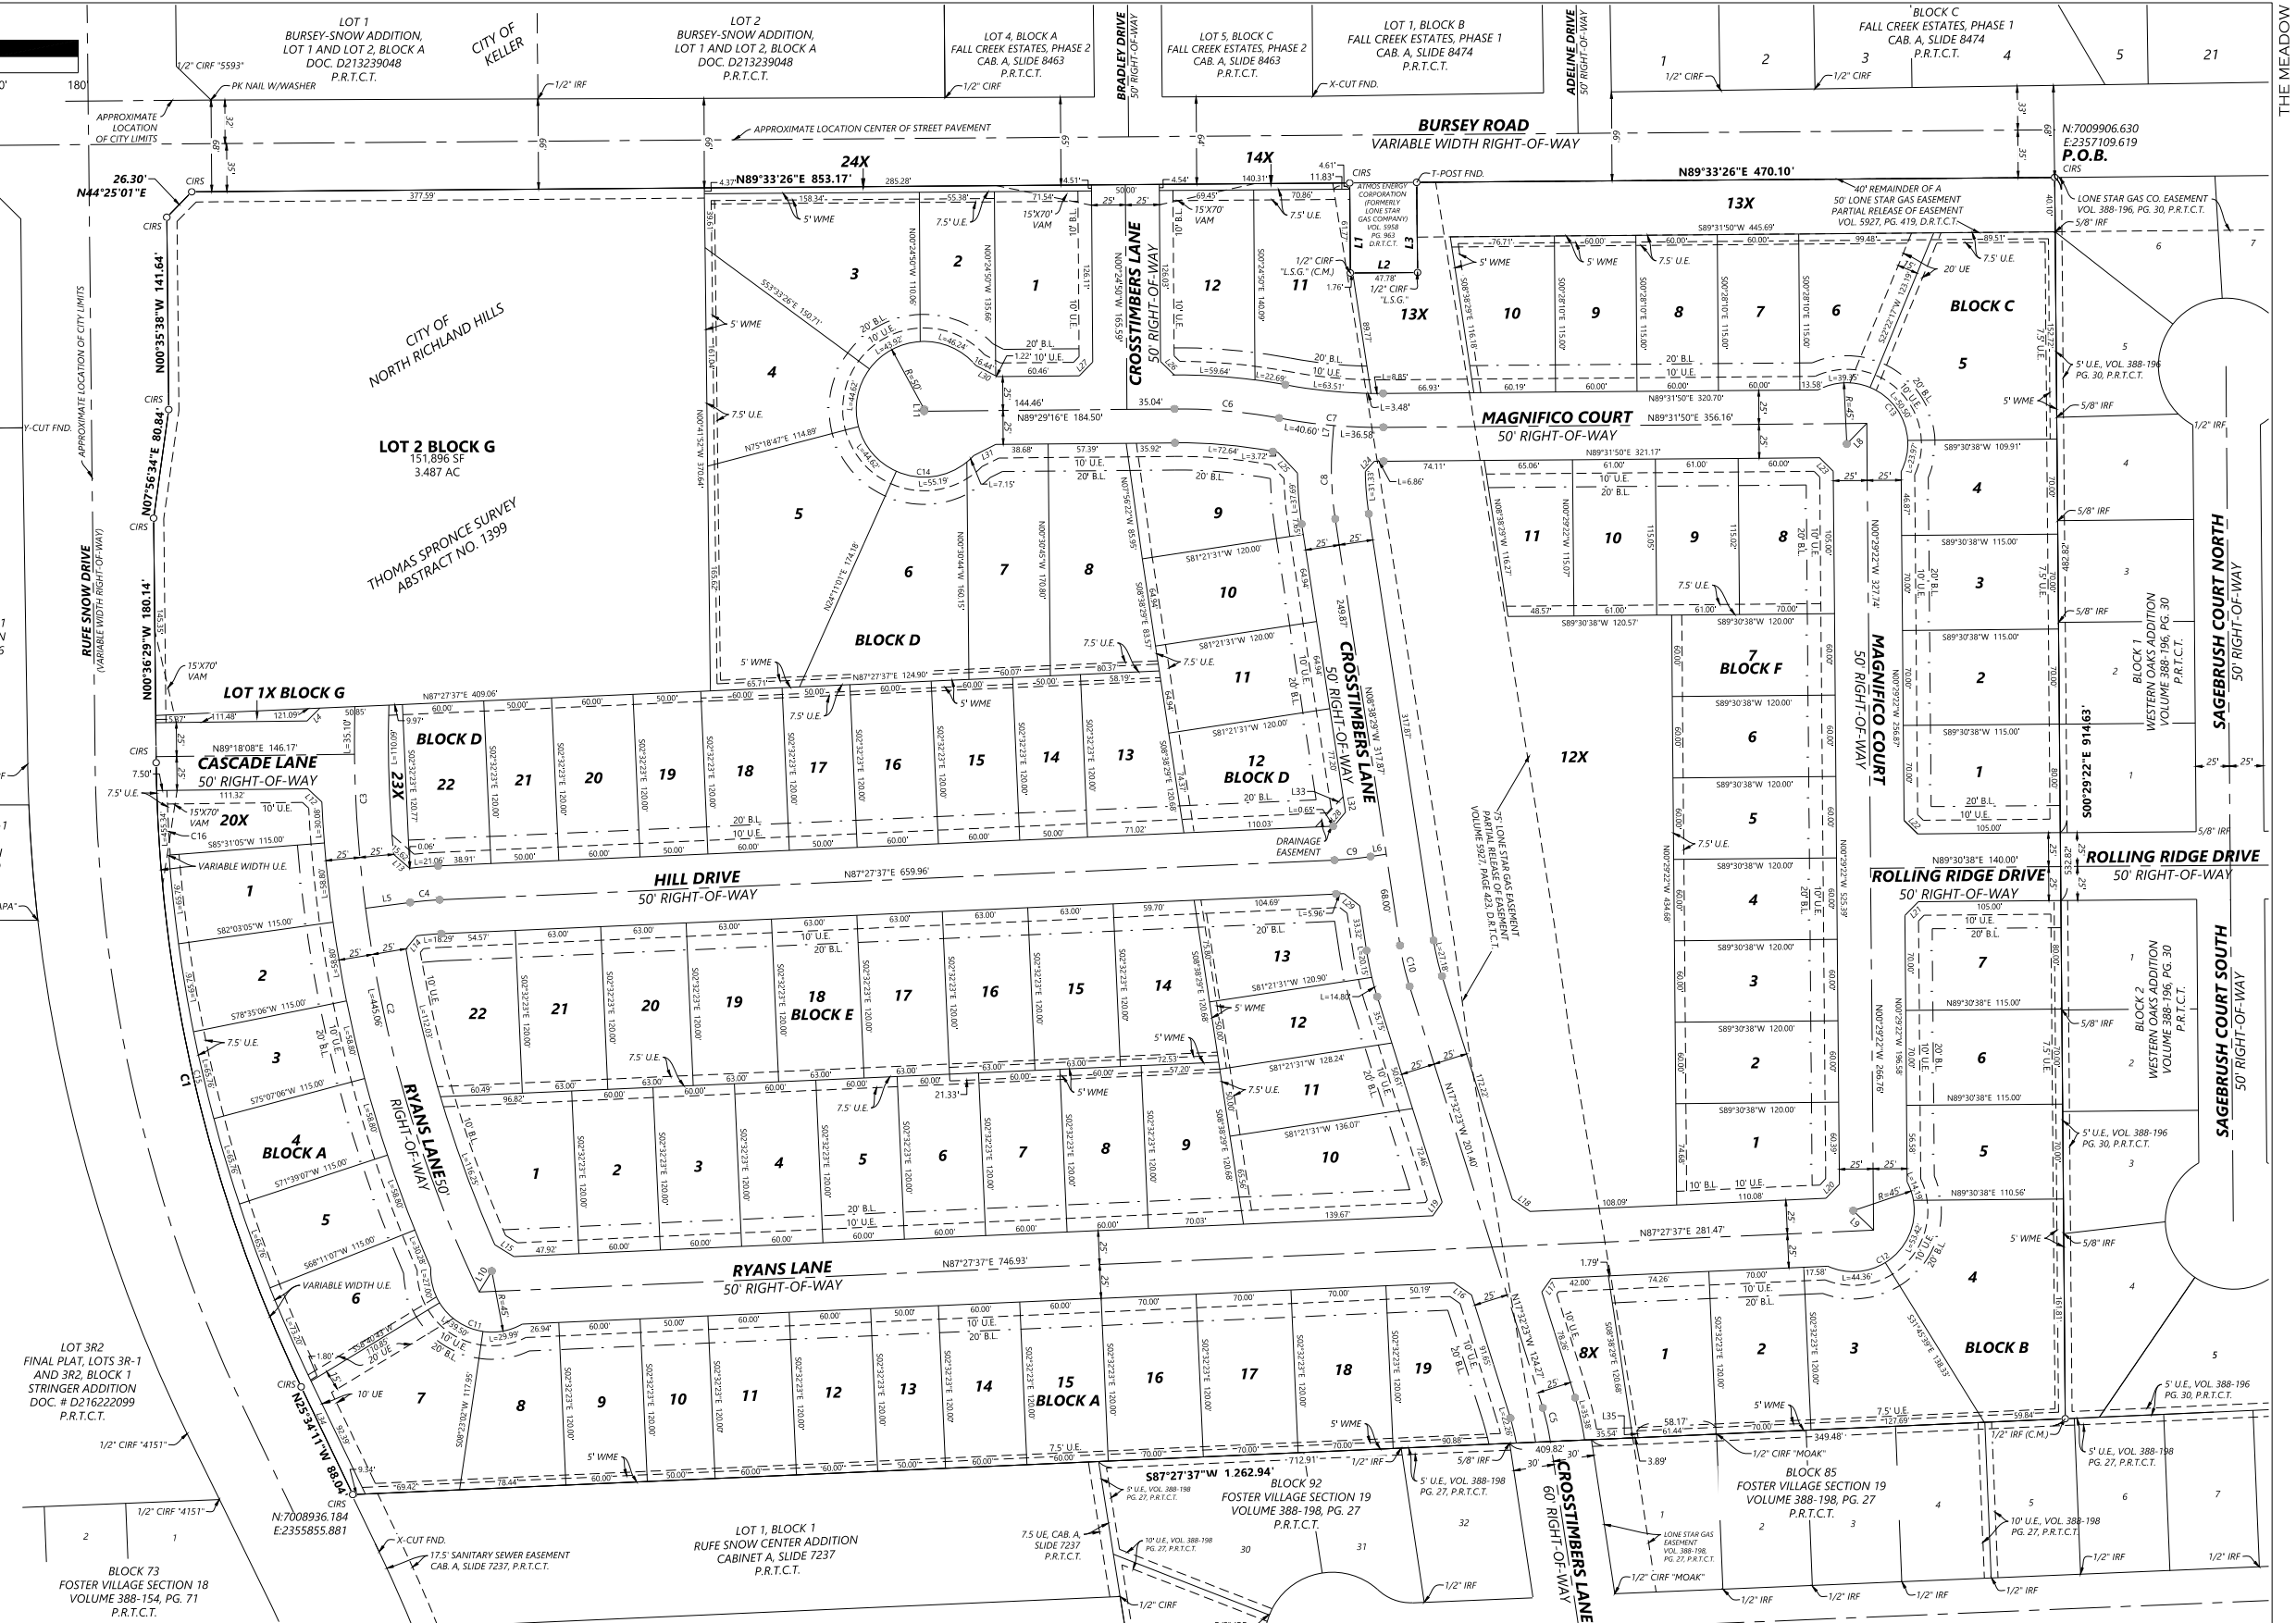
0'
180'

LOT 1
BURSEY-SNOW ADDITION,
LOT 1 AND LOT 2, BLOCK A
DOC. D213239048
P.R.T.C.T.

CITY OF KELLER

LOT 2
BURSEY-SNOW ADDITION,
LOT 1 AND LOT 2, BLOCK A
DOC. D213239048
P.R.T.C.T.

LOT 4, BLOCK A
FALL CREEK ESTATES, PHASE 2
CAB. A, SLIDE 8463
P.R.T.C.T.

BRADLEY DRIVE
50' RIGHT-OF-WAY

LOT 5, BLOCK C
FALL CREEK ESTATES, PHASE 2
CAB. A, SLIDE 8463
P.R.T.C.T.

LOT 1, BLOCK B
FALL CREEK ESTATES, PHASE 1
CAB. A, SLIDE 8474
P.R.T.C.T.

ADELINE DRIVE
50' RIGHT-OF-WAY

BLOCK C
FALL CREEK ESTATES, PHASE 1
CAB. A, SLIDE 8474
P.R.T.C.T.

THE MEADOW

1/2" CIRF "5593"
PK NAIL W/WASHER
1/2" IRF
1/2" CIRF
X-CUT FND.
1/2" CIRF
1/2" CIRF

APPROXIMATE LOCATION OF CITY LIMITS
APPROXIMATE LOCATION CENTER OF STREET PAVEMENT

BURSEY ROAD
VARIABLE WIDTH RIGHT-OF-WAY

N:7009906.630
E:2357109.619
P.O.B.

24X
14X
13X

26.30'
N44°25'01"E
N89°33'26"E 853.17'
N89°33'26"E 470.10'

ATMOS ENERGY CORPORATION (FORMERLY LONE STAR GAS COMPANY) VOL. 5958 PG. 963 D.R.T.C.T.
T-POST FND.

40' REMAINDER OF A 50' LONE STAR GAS EASEMENT PARTIAL RELEASE OF EASEMENT VOL. 5927, PG. 419, D.R.T.C.T.

LONE STAR GAS CO. EASEMENT VOL. 388-196, PG. 30, P.R.T.C.T.
5/8" IRF

CROSSTIMBERS LANE
50' RIGHT-OF-WAY

CITY OF
NORTH RICHLAND HILLS

LOT 2 BLOCK G
151,896 SF
3.487 AC

THOMAS SPRONCE SURVEY
ABSTRACT NO. 1399

RUFE SNOW DRIVE
(VARIABLE WIDTH RIGHT-OF-WAY)

N00°35'38"W 141.64'
N07°56'34"E 80.84'
N00°36'29"W 180.14'

Y-CUT FND.

MAGNIFICO COURT
50' RIGHT-OF-WAY
N89°31'50"E 356.16'

BLOCK C
BLOCK D
BLOCK F
BLOCK E
BLOCK A
BLOCK B

LOT 1X BLOCK G
CASCADE LANE
50' RIGHT-OF-WAY
N89°18'08"E 146.17'

23X
20X
12X
8X

HILL DRIVE
50' RIGHT-OF-WAY
N87°27'37"E 659.96'

RYANS LANE
50' RIGHT-OF-WAY
N87°27'37"E 746.93'

RYANS LANE 50' RIGHT-OF-WAY

CROSSTIMBERS LANE
50' RIGHT-OF-WAY

25' LONE STAR GAS EASEMENT PARTIAL RELEASE OF EASEMENT VOLUME 5927, PAGE 423, D.R.T.C.T.

MAGNIFICO COURT
50' RIGHT-OF-WAY

ROLLING RIDGE DRIVE
50' RIGHT-OF-WAY

ROLLING RIDGE DRIVE
50' RIGHT-OF-WAY

SAGEBRUSH COURT NORTH
50' RIGHT-OF-WAY

SAGEBRUSH COURT SOUTH
50' RIGHT-OF-WAY

BLOCK 1
WESTERN OAKS ADDITION
VOLUME 388-196, PG. 30
P.R.T.C.T.

BLOCK 2
WESTERN OAKS ADDITION
VOLUME 388-196, PG. 30
P.R.T.C.T.

S00°29'22"E 914.63'

5' U.E., VOL. 388-196 PG. 30, P.R.T.C.T.

LOT 3R2
FINAL PLAT, LOTS 3R-1 AND 3R2, BLOCK 1
STRINGER ADDITION
DOC. # D216222099
P.R.T.C.T.

N25°34'11"W 88.04'
N:7008936.184
E:2355855.881

1/2" CIRF "4151"
X-CUT FND.
17.5' SANITARY SEWER EASEMENT CAB. A, SLIDE 7237, P.R.T.C.T.

BLOCK 73
FOSTER VILLAGE SECTION 18
VOLUME 388-154, PG. 71
P.R.T.C.T.

LOT 1, BLOCK 1
RUFE SNOW CENTER ADDITION
CABINET A, SLIDE 7237
P.R.T.C.T.

S87°27'37"W 1,262.94'

BLOCK 92
FOSTER VILLAGE SECTION 19
VOLUME 388-198, PG. 27
P.R.T.C.T.

CROSSTIMBERS LANE
60' RIGHT-OF-WAY

BLOCK 85
FOSTER VILLAGE SECTION 19
VOLUME 388-198, PG. 27
P.R.T.C.T.

1/2" CIRF "MOAK"
5' U.E., VOL. 388-198 PG. 27, P.R.T.C.T.
10' U.E., VOL. 388-198 PG. 27, P.R.T.C.T.
LONE STAR GAS EASEMENT VOL. 388-198, PG. 27, P.R.T.C.T.
7.5 UE, CAB. A, SLIDE 7237 P.R.T.C.T.
1/2" IRF
1/2" IRF (C.M.)